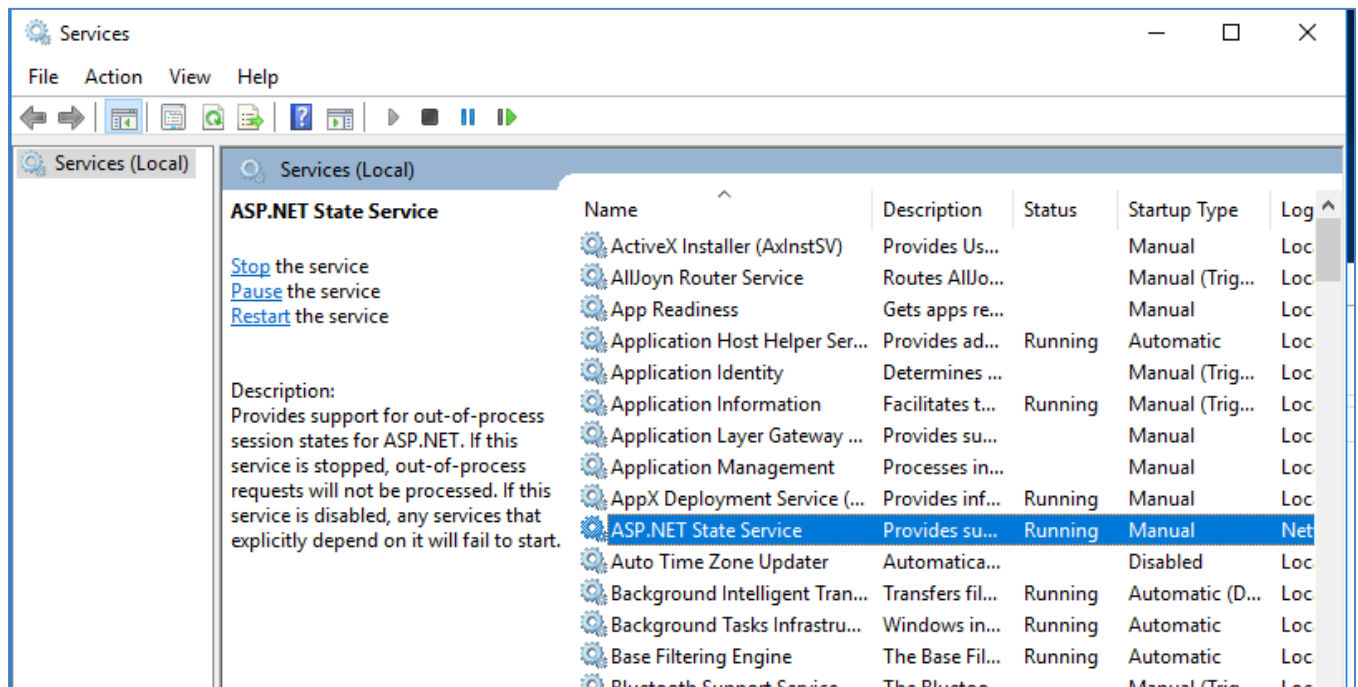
Services

File Action View Help

Services (Local)

Services (Local)

ASP.NET State Service

Stop the service
Pause the service
Restart the service

Description:
Provides support for out-of-process session states for ASP.NET. If this service is stopped, out-of-process requests will not be processed. If this service is disabled, any services that explicitly depend on it will fail to start.

| Name | Description | Status | Startup Type | Log |
|---|---|---|---|---|
| ActiveX Installer (AxInstSV) | Provides Us... | | Manual | Loc |
| AllJoyn Router Service | Routes AllJo... | | Manual (Trig... | Loc |
| App Readiness | Gets apps re... | | Manual | Loc |
| Application Host Helper Ser... | Provides ad... | Running | Automatic | Loc |
| Application Identity | Determines ... | | Manual (Trig... | Loc |
| Application Information | Facilitates t... | Running | Manual (Trig... | Loc |
| Application Layer Gateway ... | Provides su... | | Manual | Loc |
| Application Management | Processes in... | | Manual | Loc |
| AppX Deployment Service (... | Provides inf... | Running | Manual | Loc |
| ASP.NET State Service | Provides su... | Running | Manual | Net |
| Auto Time Zone Updater | Automatica... | | Disabled | Loc |
| Background Intelligent Tran... | Transfers fil... | Running | Automatic (D... | Loc |
| Background Tasks Infrastru... | Windows in... | Running | Automatic | Loc |
| Base Filtering Engine | The Base Fil... | Running | Automatic | Loc |
| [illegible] | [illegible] | | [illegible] | |